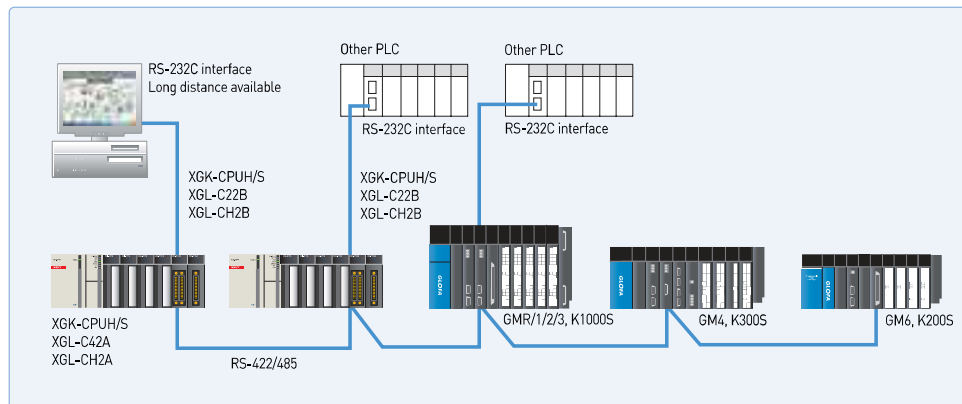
RS-232C interface
Long distance available

Other PLC

RS-232C interface

Other PLC

RS-232C interface

XGK-CPUH/S
XGL-C22B
XGL-CH2B

XGK-CPUH/S
XGL-C22B
XGL-CH2B

XGK-CPUH/S
XGL-C42A
XGL-CH2A

RS-422/485

GMR/1/2/3, K1000S

GM4, K300S

GM6, K200S